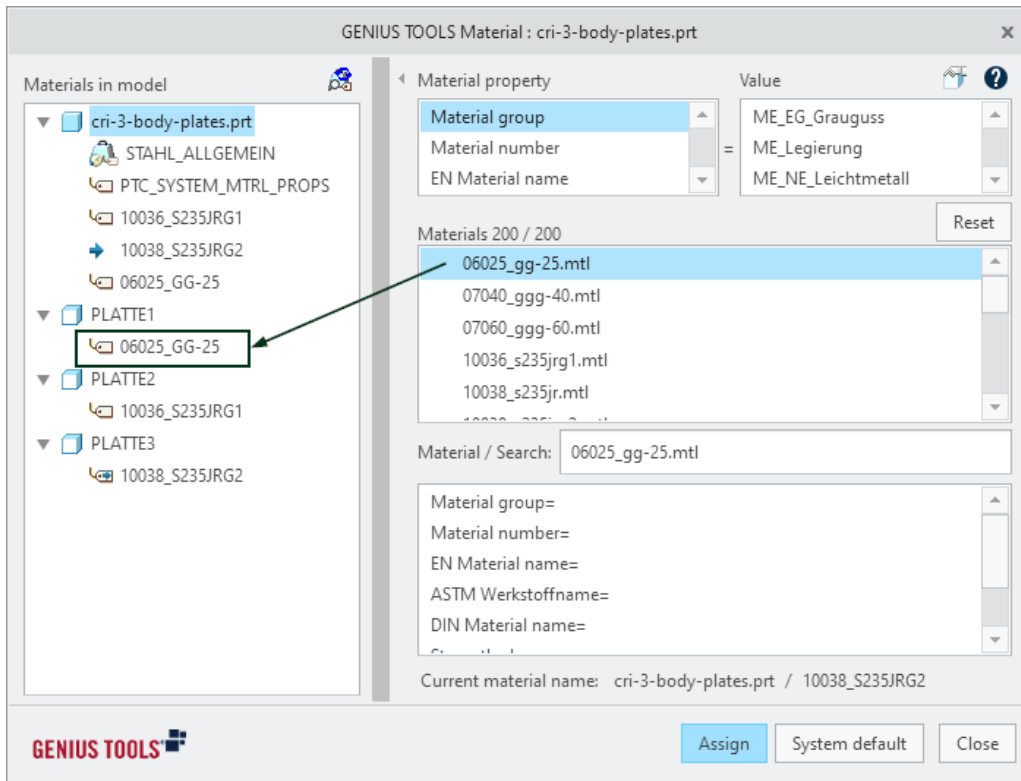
GENIUS TOOLS Material : cri-3-body-plates.prt

Materials in model

cri-3-body-plates.prt
STAHL_ALLGEMEIN
PTC_SYSTEM_MTRL_PROPS
10036_S235JRG1
10038_S235JRG2
06025_GG-25
PLATTE1
06025_GG-25
PLATTE2
10036_S235JRG1
PLATTE3
10038_S235JRG2

Material property

Material group
Material number
EN Material name

=

Value

ME_EG_Grauguss
ME_Legierung
ME_NE_Leichtmetall

Reset

Materials 200 / 200

06025_gg-25.mtl
07040_ggg-40.mtl
07060_ggg-60.mtl
10036_s235jrg1.mtl
10038_s235jr.mtl
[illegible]

Material / Search: 06025_gg-25.mtl

Material group=
Material number=
EN Material name=
ASTM Werkstoffname=
DIN Material name=
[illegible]

Current material name: cri-3-body-plates.prt / 10038_S235JRG2

GENIUS TOOLS

Assign
System default
Close